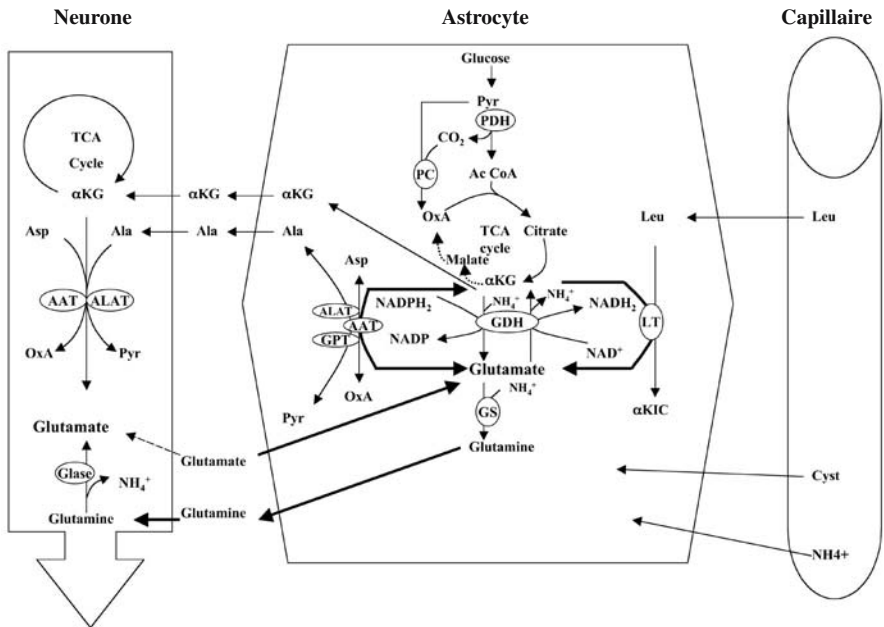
Neurone

Astrocyte

Capillaire

TCA
Cycle
αKG

αKG

αKG

Asp

Ala

Ala

Ala

AAT

ALAT

OxA

Pyr

Glutamate

Glase

$NH_4^+$

Glutamine

Glutamate

Glutamine

Glucose

Pyr

PDH

$CO_2$

PC

Ac CoA

OxA

TCA
cycle

Citrate

Malate

αKG

Asp

ALAT

AAT

GPT

$NADPH_2$

NADP

$NH_4^+$

$NH_4^+$

GDH

$NADH_2$

$NAD^+$

Pyr

OxA

Glutamate

$NH_4^+$

GS

Glutamine

Leu

Leu

LT

αKIC

Cyst

NH4+